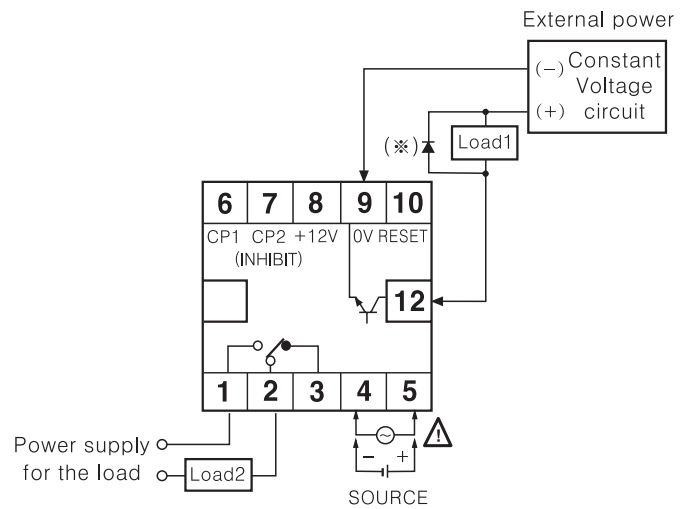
External power

(−) Constant Voltage (+) circuit

(※)

Load1

| 6 | 7 | 8 | 9 | 10 |
|---|---|---|---|---|
| CP1 | CP2 (INHIBIT) | +12V | 0V | RESET |

12

| 1 | 2 | 3 | 4 | 5 |
|---|---|---|---|---|

Power supply for the load

Load2

− +

SOURCE